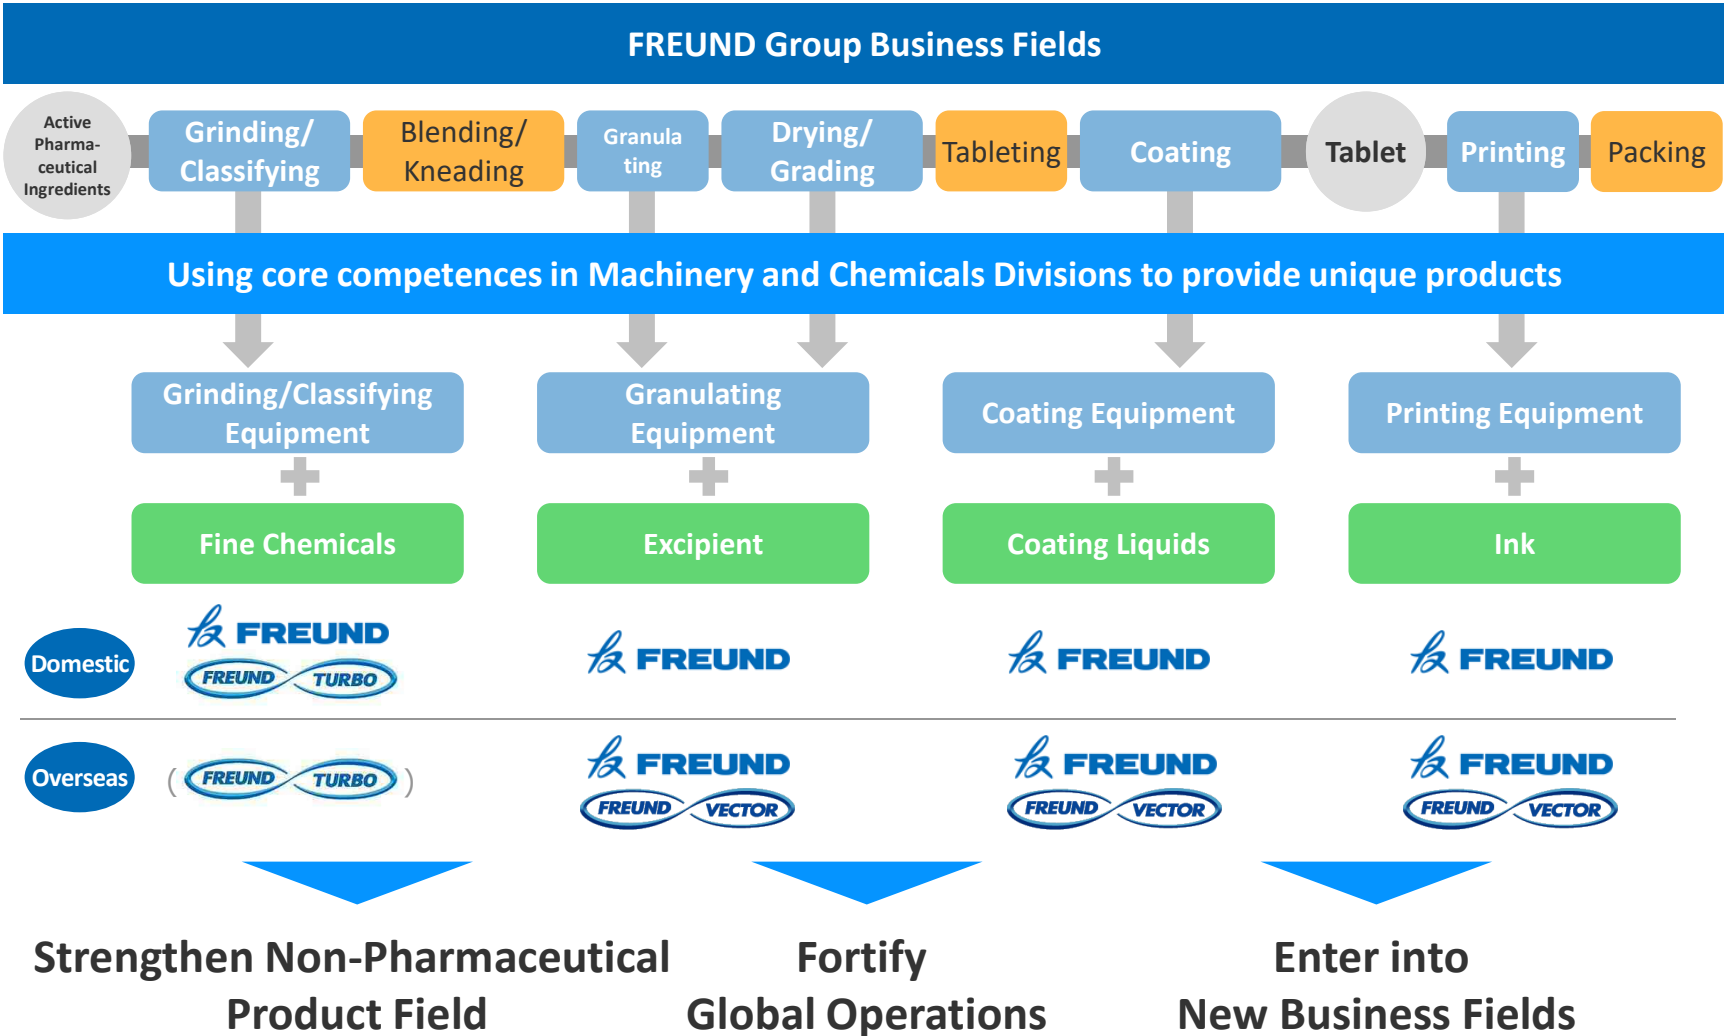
FREUND Group Business Fields

Active Pharmaceutical Ingredients

Grinding/ Classifying

Blending/ Kneading

Granula ting

Drying/ Grading

Tableting

Coating

Tablet

Printing

Packing

Using core competences in Machinery and Chemicals Divisions to provide unique products

Grinding/Classifying Equipment

Granulating Equipment

Coating Equipment

Printing Equipment

Fine Chemicals

Excipient

Coating Liquids

Ink

Domestic

FREUND

FREUND TURBO

FREUND

FREUND

FREUND

Overseas

( FREUND TURBO )

FREUND

FREUND VECTOR

FREUND

FREUND VECTOR

FREUND

FREUND VECTOR

Strengthen Non-Pharmaceutical Product Field

Fortify Global Operations

Enter into New Business Fields